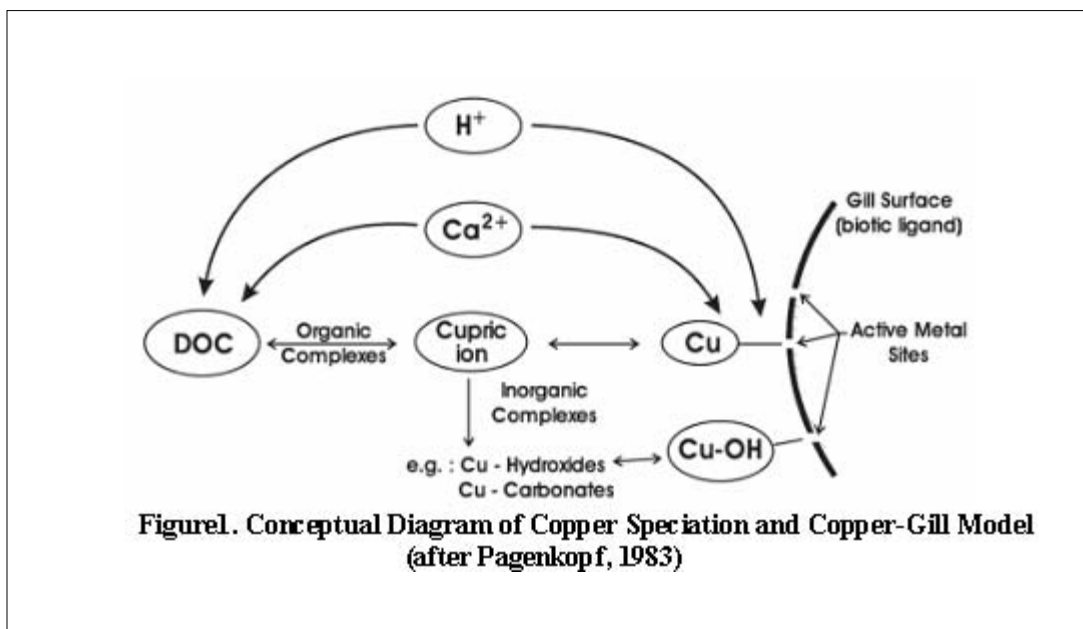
$H^+$

$Ca^{2+}$

Gill Surface (biotic ligand)

DOC

Organic Complexes

Cupric ion

Cu

Active Metal Sites

Inorganic Complexes

e.g. : Cu - Hydroxides
Cu - Carbonates

Cu-OH

Figure1. Conceptual Diagram of Copper Speciation and Copper-Gill Model (after Pagenkopf, 1983)